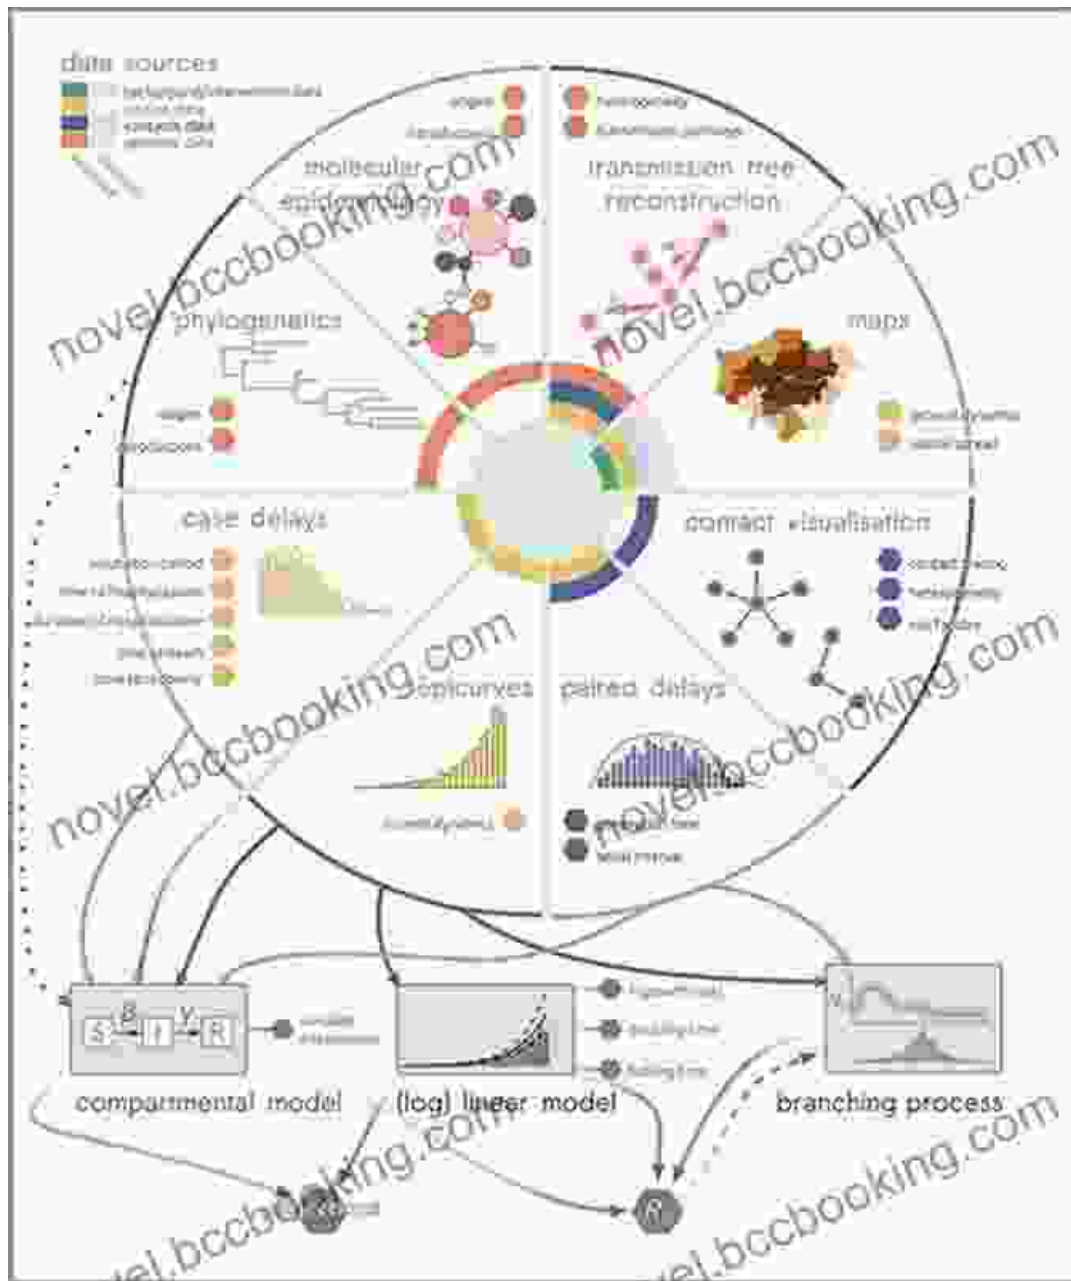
data sources

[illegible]
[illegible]
contacts data
genetic data

origin
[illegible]

molecular epidemiology

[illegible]
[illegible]

transmission tree reconstruction

phylogenetics

origin
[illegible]

maps

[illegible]
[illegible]

case delays

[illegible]
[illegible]
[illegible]
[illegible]
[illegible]

contact visualisation

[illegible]
heterogeneity
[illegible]

epicurves

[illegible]

paired delays

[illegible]
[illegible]

S
β
I
γ
R

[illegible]

compartmental model

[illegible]
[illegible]
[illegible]

(log) linear model

branching process

novel.bccbooking.com
novel.bccbooking.com
novel.bccbooking.com
novel.bccbooking.com
novel.bccbooking.com
novel.bccbooking.com
novel.bccbooking.com